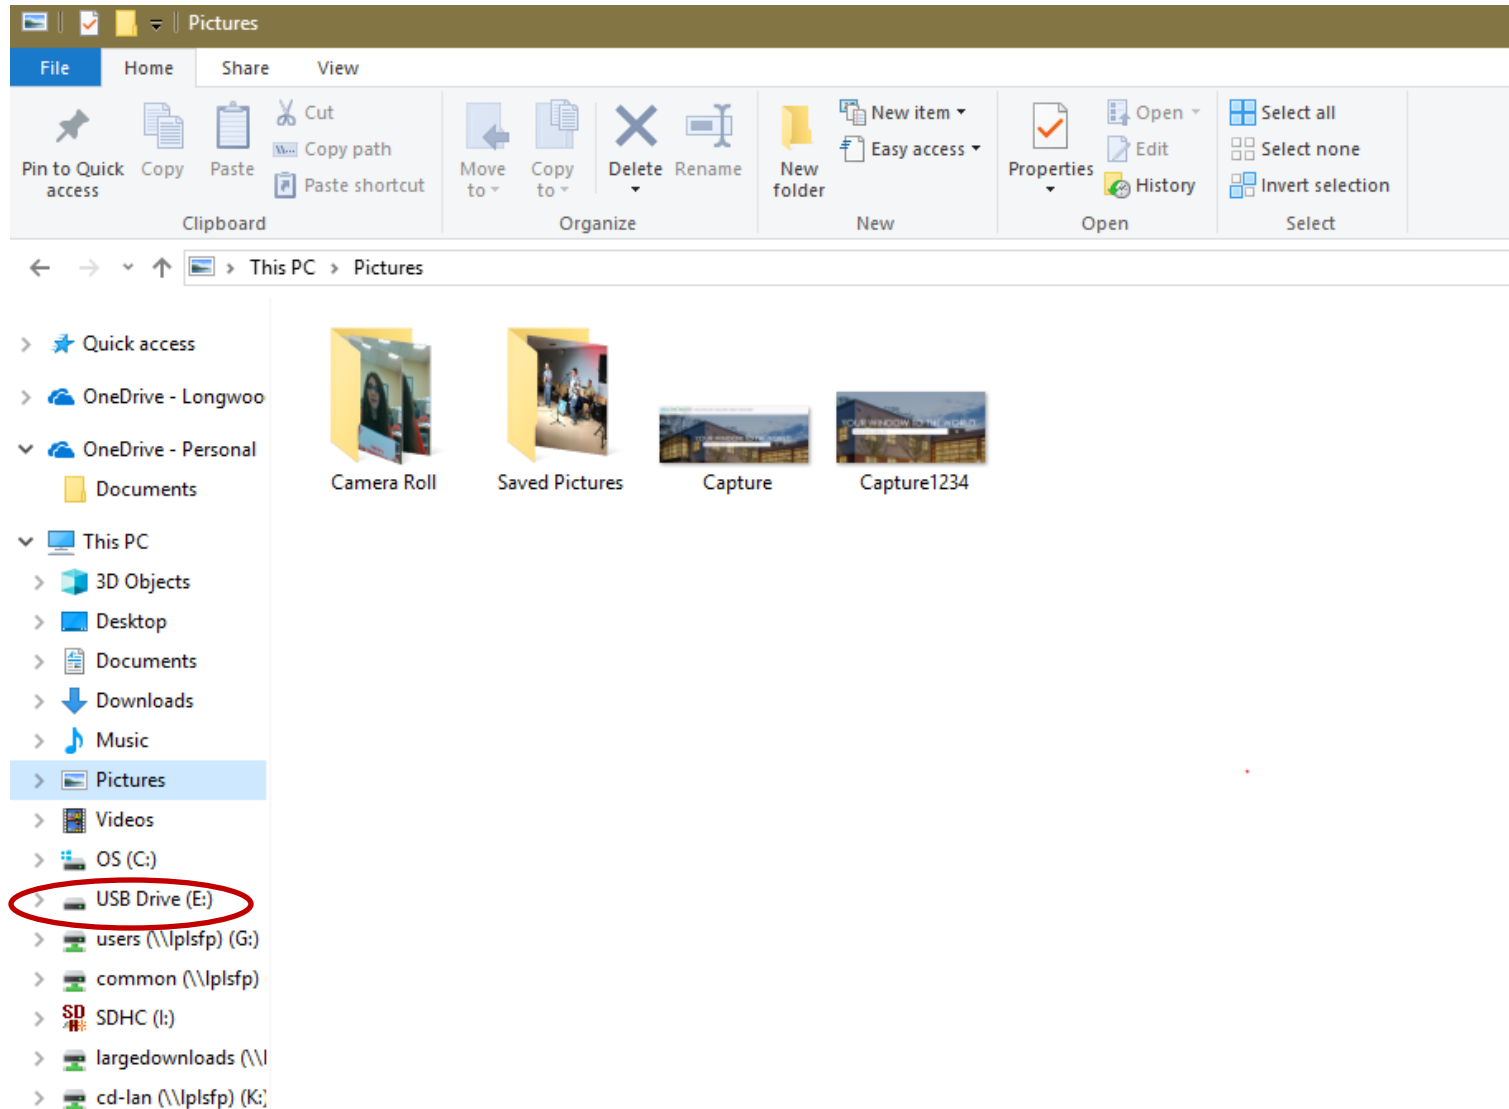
Pictures

File Home Share View

Pin to Quick access
Copy
Paste
Cut
Copy path
Paste shortcut
Clipboard

Move to
Copy to
Delete
Rename
Organize

New folder
New item
Easy access
New

Properties
Open
Edit
History
Open

Select all
Select none
Invert selection
Select

This PC > Pictures

Quick access
OneDrive - Longwoo
OneDrive - Personal
Documents
This PC
3D Objects
Desktop
Documents
Downloads
Music
Pictures
Videos
OS (C:)
USB Drive (E:)
users (\\lplsfp) (G:)
common (\\lplsfp)
SDHC (I:)
largedownloads (\\l
cd-lan (\\lplsfp) (K:)

Camera Roll
Saved Pictures
Capture
Capture1234